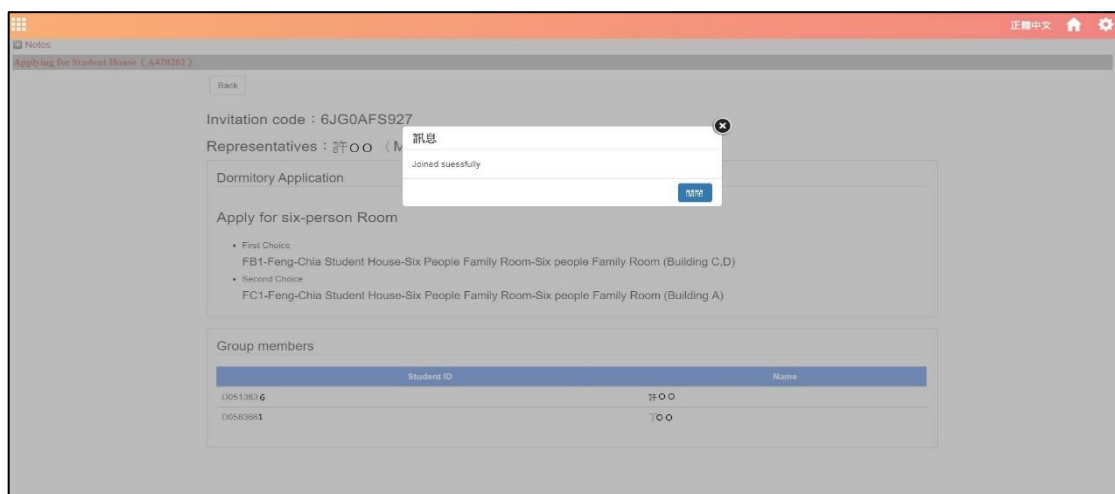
正體中文

Notes

Applying for Student House（A420202）

Back

Invitation code：6JG0AFS927

Representatives：許ＯＯ（M

訊息

Joined suessfully

關閉

Dormitory Application

Apply for six-person Room

• First Choice

FB1-Feng-Chia Student House-Six People Family Room-Six people Family Room (Building C,D)

• Second Choice

FC1-Feng-Chia Student House-Six People Family Room-Six people Family Room (Building A)

Group members

| Student ID | Name |
|---|---|
| D0513836 | 許ＯＯ |
| D0583661 | 丁ＯＯ |